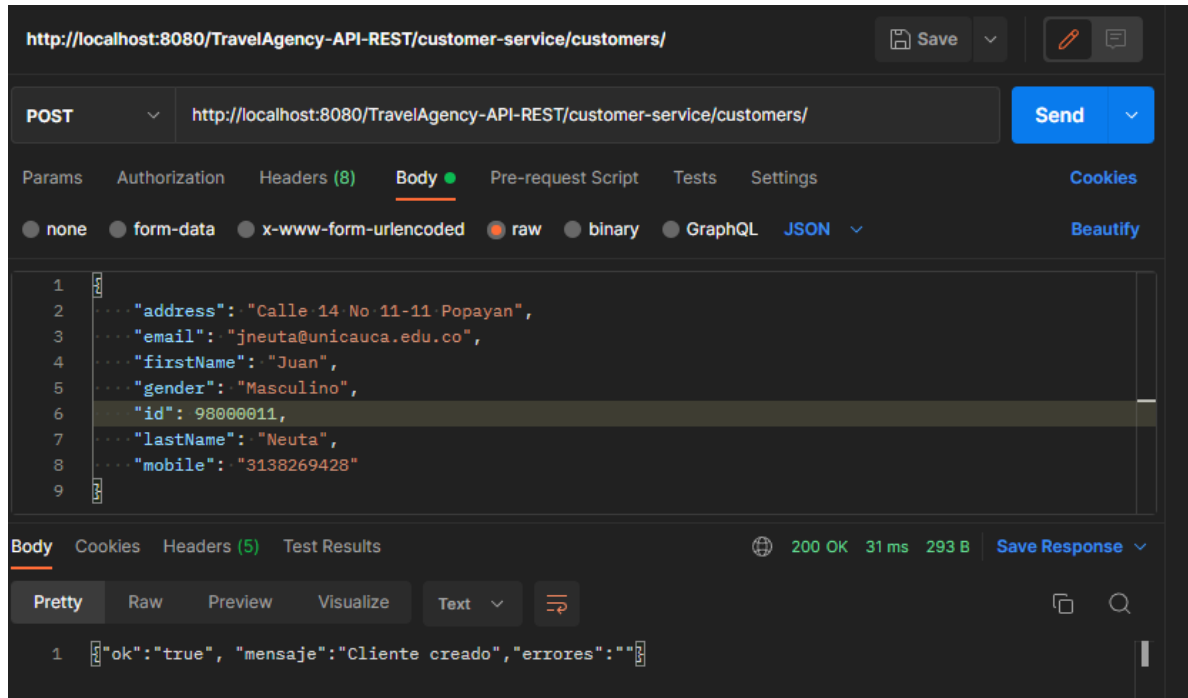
http://localhost:8080/TravelAgency-API-REST/customer-service/customers/

Save

POST http://localhost:8080/TravelAgency-API-REST/customer-service/customers/ Send

Params Authorization Headers (8) Body Pre-request Script Tests Settings Cookies

none form-data x-www-form-urlencoded raw binary GraphQL JSON Beautify

1 {
2 "address": "Calle 14 No 11-11 Popayan",
3 "email": "jneuta@unicauca.edu.co",
4 "firstName": "Juan",
5 "gender": "Masculino",
6 "id": 98000011,
7 "lastName": "Neuta",
8 "mobile": "3138269428"
9 }

Body Cookies Headers (5) Test Results 200 OK 31 ms 293 B Save Response

Pretty Raw Preview Visualize Text

1 {"ok":"true", "mensaje":"Cliente creado","errores":""}